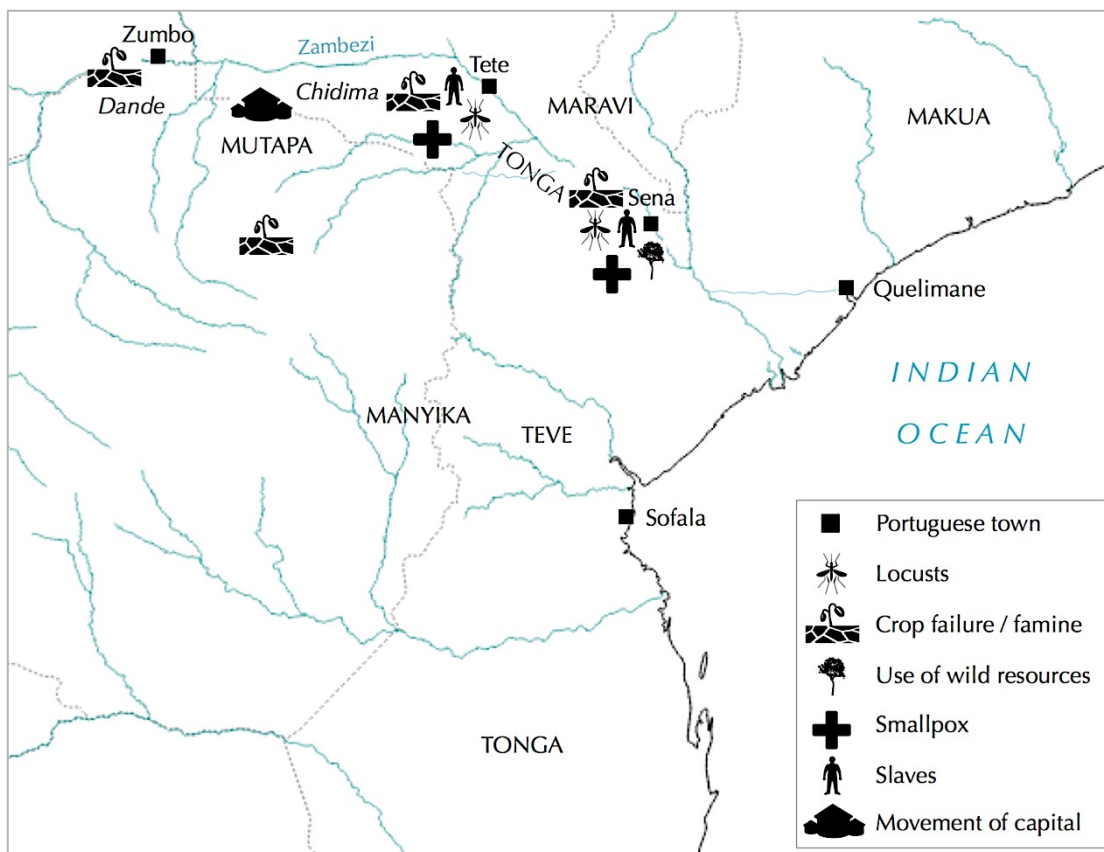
Zumbo
Zambezi
Dande
Chidima
Tete
MUTAPA
MARAVI
MAKUA
TONGA
Sena
Quelimane
INDIAN OCEAN
MANYIKA
TEVE
Sofala
TONGA

| | |
|---|---|
| ■ | Portuguese town |
| | Locusts |
| | Crop failure / famine |
| | Use of wild resources |
| | Smallpox |
| | Slaves |
| | Movement of capital |